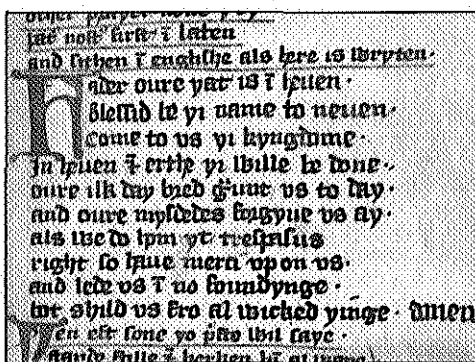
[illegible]
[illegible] first i latin
and sithen i englishe als here is writen.
Fader oure þat is i heuen.
blessid be þi name to neuen.
come to vs þi kyngdome.
In heuen & erthe þi wille be done.
oure ilk day bred grant vs to day.
and oure mysdedes forgyue vs ay.
als we do þim þat trespasus
right so haue merci vp on vs.
and lede vs i no foundynge.
but shild vs fro al wicked þinge. amen
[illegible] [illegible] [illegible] wil saye.
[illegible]